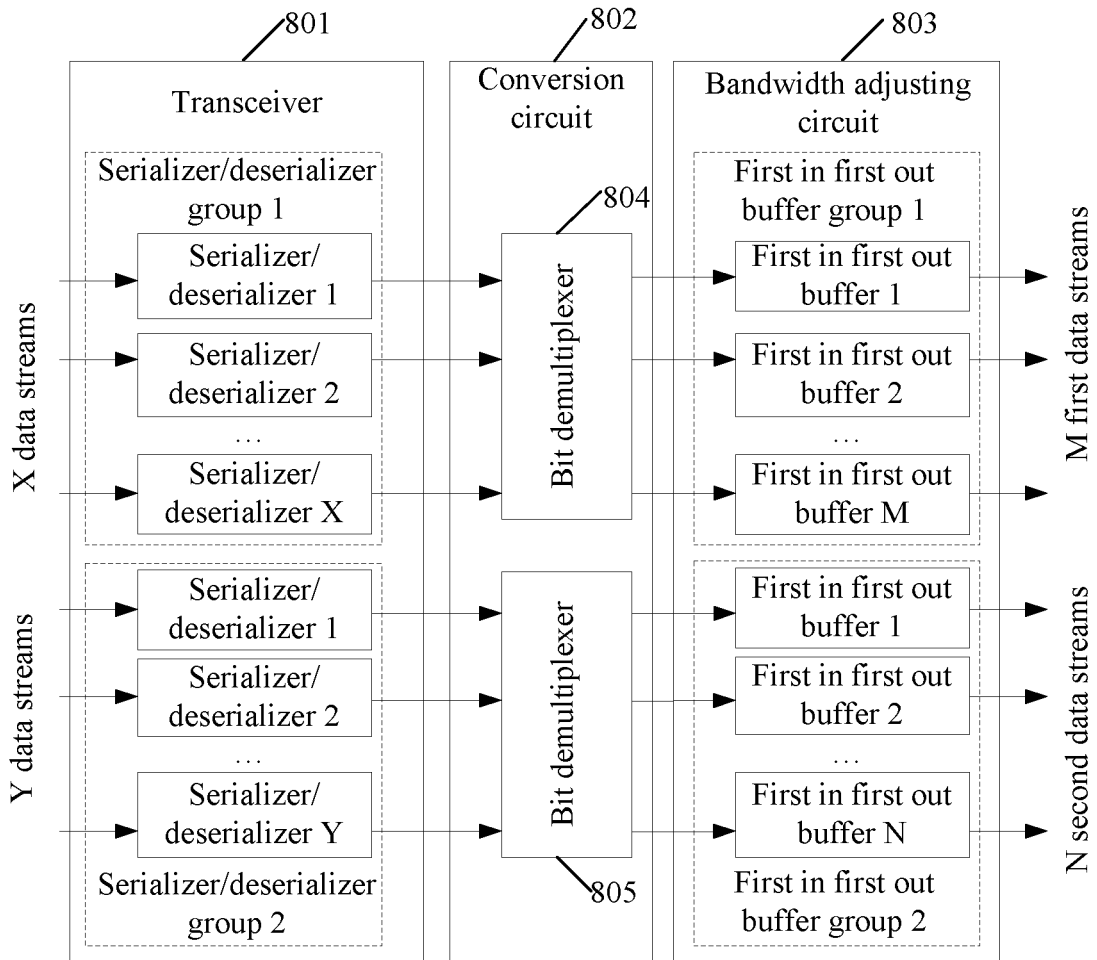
801

802

803

Transceiver

Conversion circuit

Bandwidth adjusting circuit

Serializer/deserializer group 1

804

First in first out buffer group 1

X data streams

Serializer/ deserializer 1

Serializer/ deserializer 2

…

Serializer/ deserializer X

Bit demultiplexer

First in first out buffer 1

First in first out buffer 2

…

First in first out buffer M

M first data streams

Y data streams

Serializer/ deserializer 1

Serializer/ deserializer 2

…

Serializer/ deserializer Y

Bit demultiplexer

First in first out buffer 1

First in first out buffer 2

…

First in first out buffer N

N second data streams

Serializer/deserializer group 2

805

First in first out buffer group 2